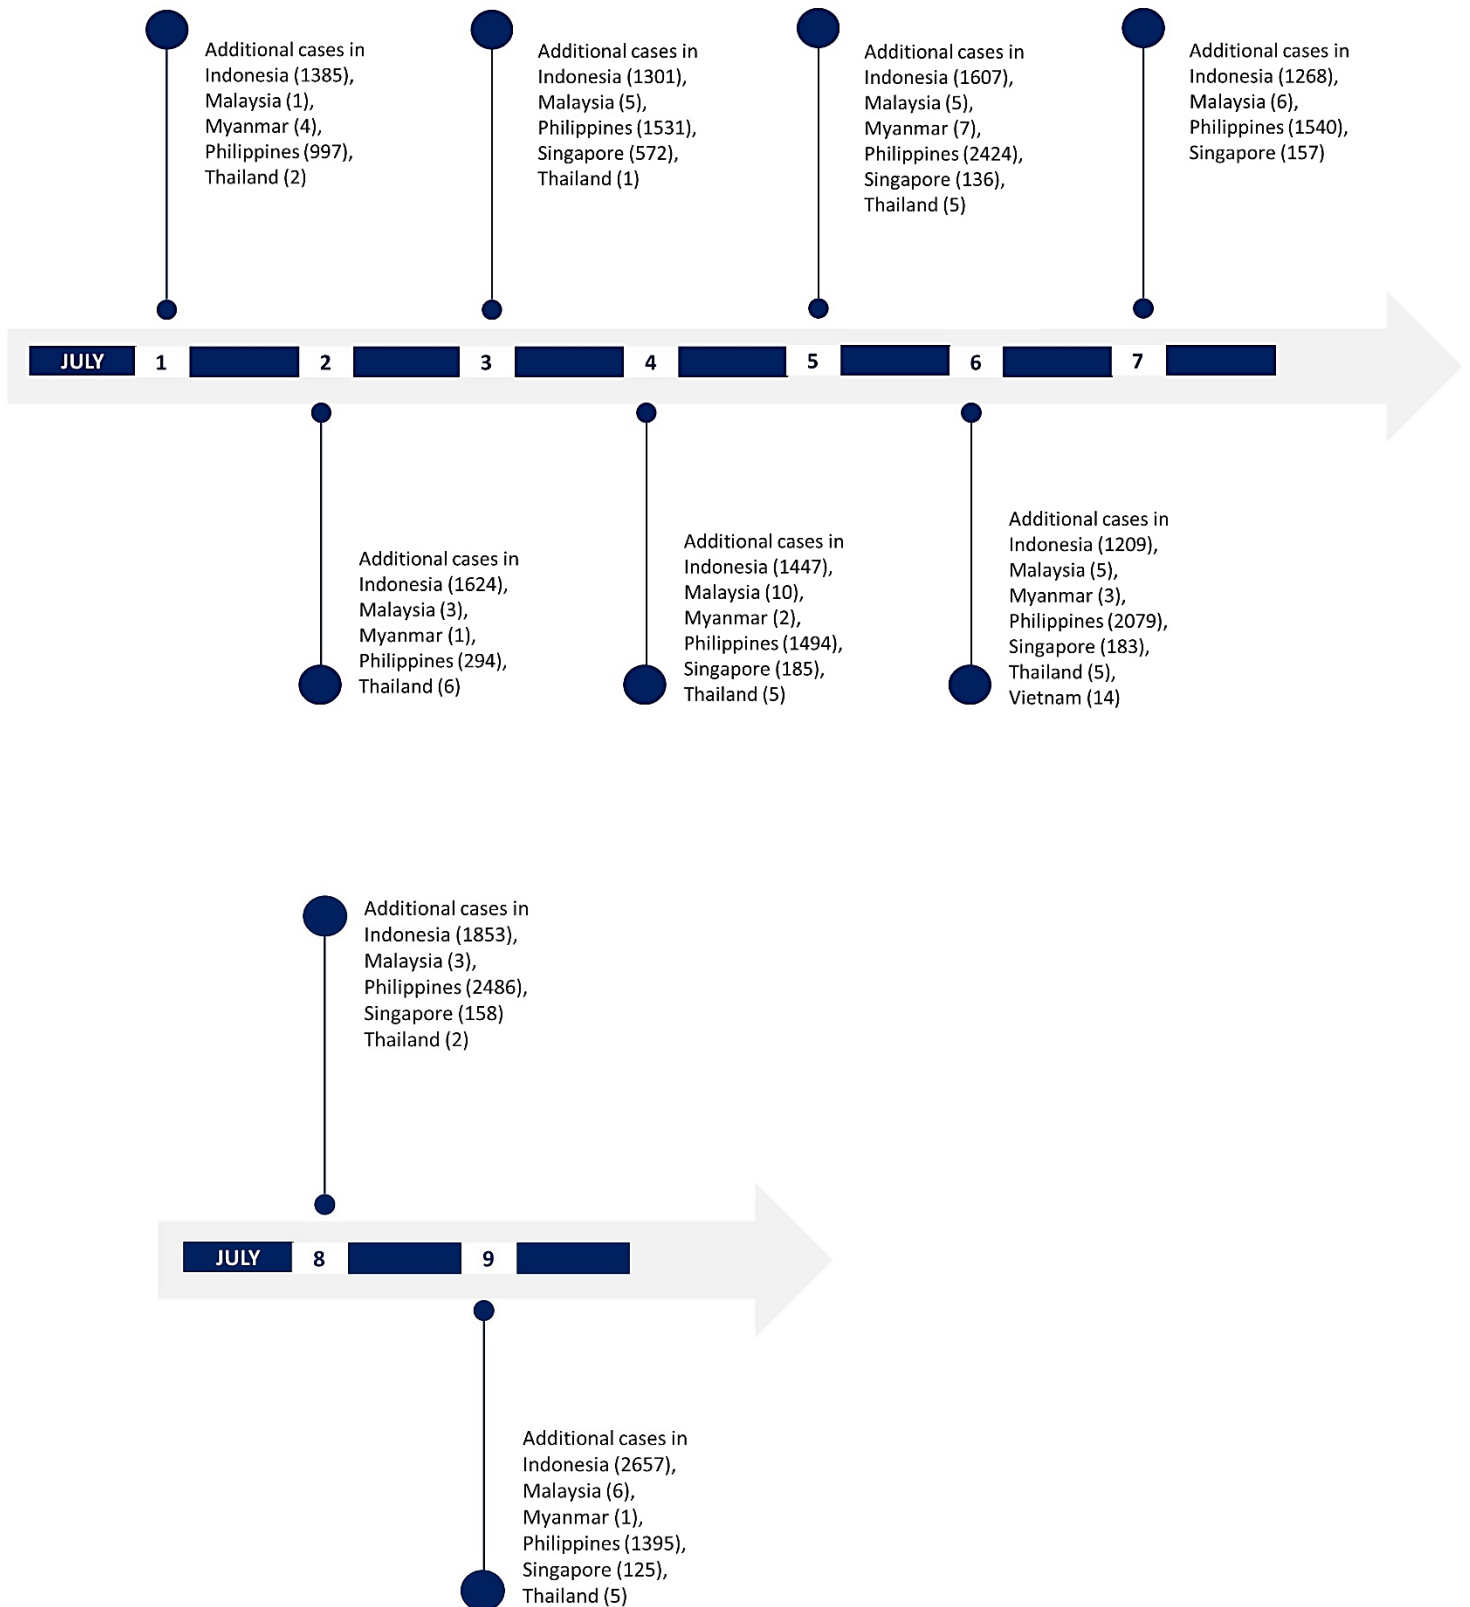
Additional cases in Indonesia (1385), Malaysia (1), Myanmar (4), Philippines (997), Thailand (2)

Additional cases in Indonesia (1301), Malaysia (5), Philippines (1531), Singapore (572), Thailand (1)

Additional cases in Indonesia (1607), Malaysia (5), Myanmar (7), Philippines (2424), Singapore (136), Thailand (5)

Additional cases in Indonesia (1268), Malaysia (6), Philippines (1540), Singapore (157)

JULY 1 2 3 4 5 6 7

Additional cases in Indonesia (1624), Malaysia (3), Myanmar (1), Philippines (294), Thailand (6)

Additional cases in Indonesia (1447), Malaysia (10), Myanmar (2), Philippines (1494), Singapore (185), Thailand (5)

Additional cases in Indonesia (1209), Malaysia (5), Myanmar (3), Philippines (2079), Singapore (183), Thailand (5), Vietnam (14)

Additional cases in Indonesia (1853), Malaysia (3), Philippines (2486), Singapore (158) Thailand (2)

JULY 8 9

Additional cases in Indonesia (2657), Malaysia (6), Myanmar (1), Philippines (1395), Singapore (125), Thailand (5)